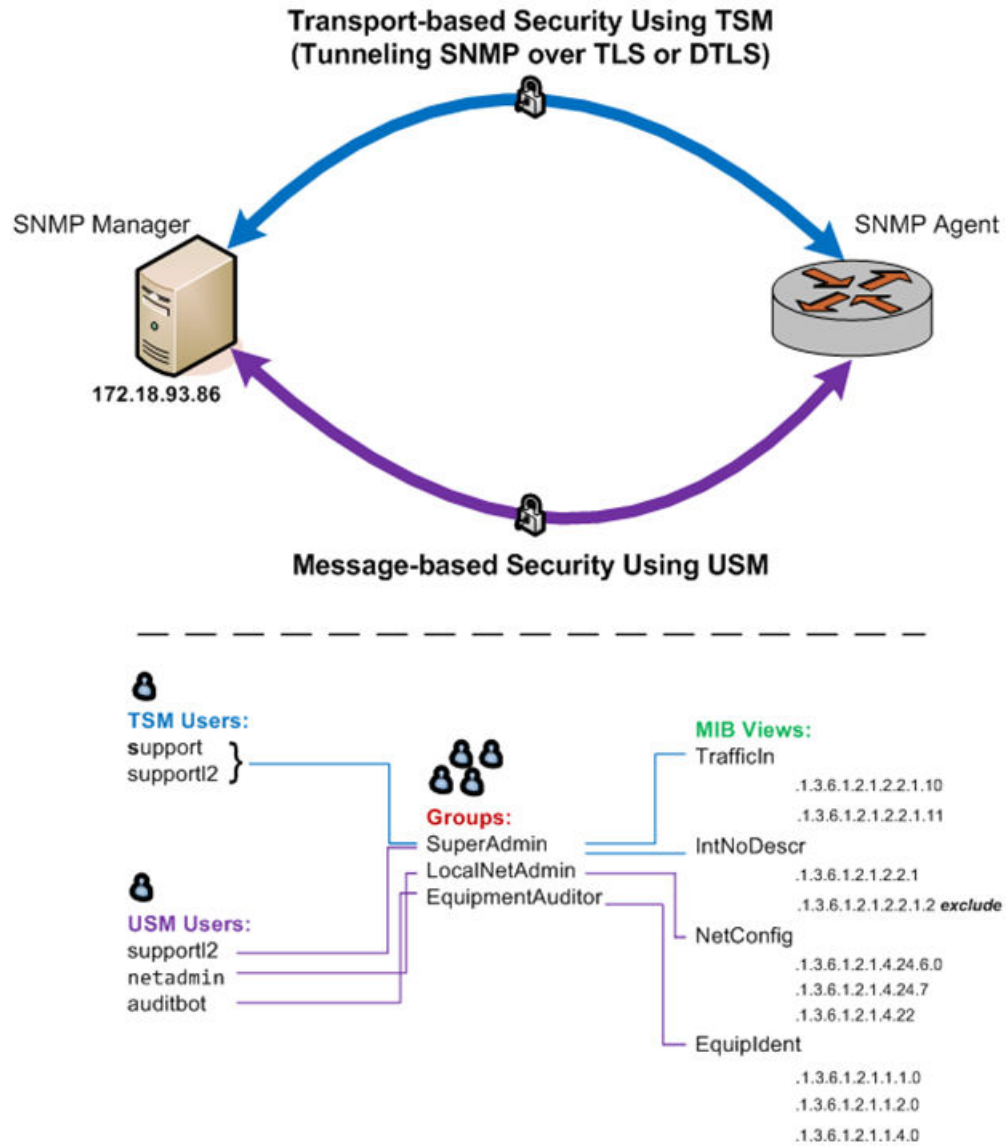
Transport-based Security Using TSM
(Tunneling SNMP over TLS or DTLS)

SNMP Manager

SNMP Agent

172.18.93.86

Message-based Security Using USM

TSM Users:
support
supportl2

Groups:
SuperAdmin
LocalNetAdmin
EquipmentAuditor

USM Users:
supportl2
netadmin
auditbot

MIB Views:
TrafficIn
.1.3.6.1.2.1.2.2.1.10
.1.3.6.1.2.1.2.2.1.11
IntNoDescr
.1.3.6.1.2.1.2.2.1
.1.3.6.1.2.1.2.2.1.2 exclude
NetConfig
.1.3.6.1.2.1.4.24.6.0
.1.3.6.1.2.1.4.24.7
.1.3.6.1.2.1.4.22
EquipIdent
.1.3.6.1.2.1.1.1.0
.1.3.6.1.2.1.1.2.0
.1.3.6.1.2.1.1.4.0